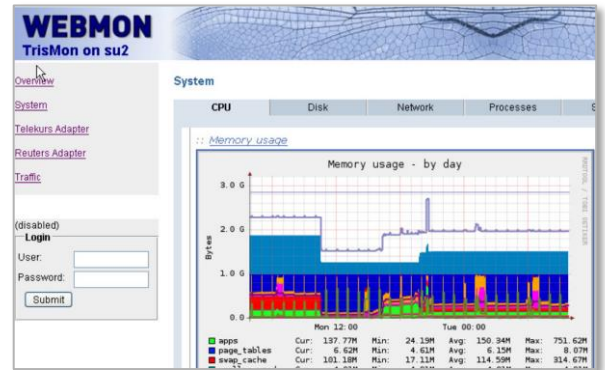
WEBMON
TrisMon on su2

Overview
System
Telekurs Adapter
Reuters Adapter
Traffic

(disabled)
Login
User:
Password:
Submit

System

| CPU | Disk | Network | Processes | S |
|---|---|---|---|---|

:: Memory usage

Memory usage - by day

3.0 G
2.0 G
1.0 G
0.0

Bytes

Mon 12:00
Tue 00:00

RRDTOOL / TOBI OETIKER

| | | | | | | | |
|---|---|---|---|---|---|---|---|
| apps | Cur: 137.77M | Min: | 24.19M | Avg: | 150.34M | Max: | 751.62M |
| page_tables | Cur: 6.62M | Min: | 4.61M | Avg: | 6.15M | Max: | 8.07M |
| swap_cache | Cur: 101.18M | Min: | 17.11M | Avg: | 114.59M | Max: | 314.67M |